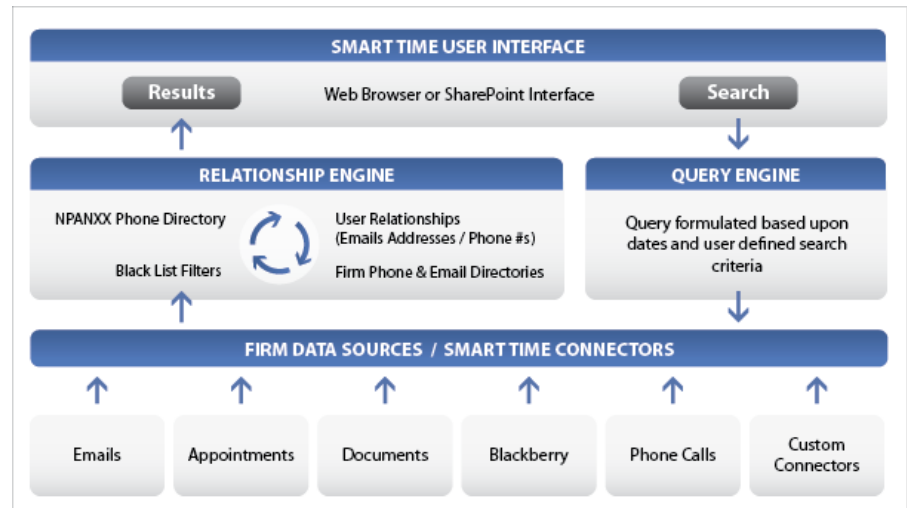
SMART TIME USER INTERFACE

Results

Web Browser or SharePoint Interface

Search

RELATIONSHIP ENGINE

NPANXX Phone Directory

Black List Filters

User Relationships (Emails Addresses / Phone #s)

Firm Phone & Email Directories

QUERY ENGINE

Query formulated based upon dates and user defined search criteria

FIRM DATA SOURCES / SMART TIME CONNECTORS

Emails

Appointments

Documents

Blackberry

Phone Calls

Custom Connectors